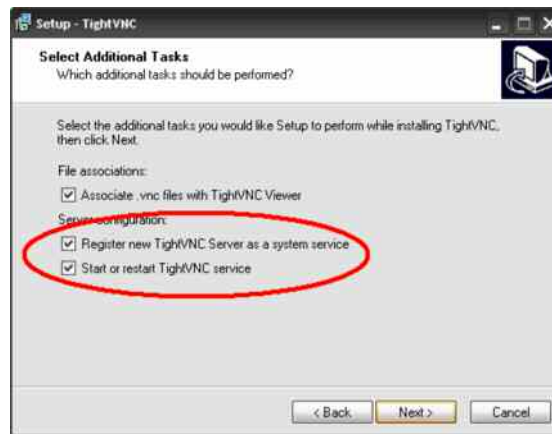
Setup - TightVNC

Select Additional Tasks
Which additional tasks should be performed?

Select the additional tasks you would like Setup to perform while installing TightVNC, then click Next.

File associations:

Associate .vnc files with TightVNC Viewer

Server configuration:

Register new TightVNC Server as a system service

Start or restart TightVNC service

< Back Next > Cancel